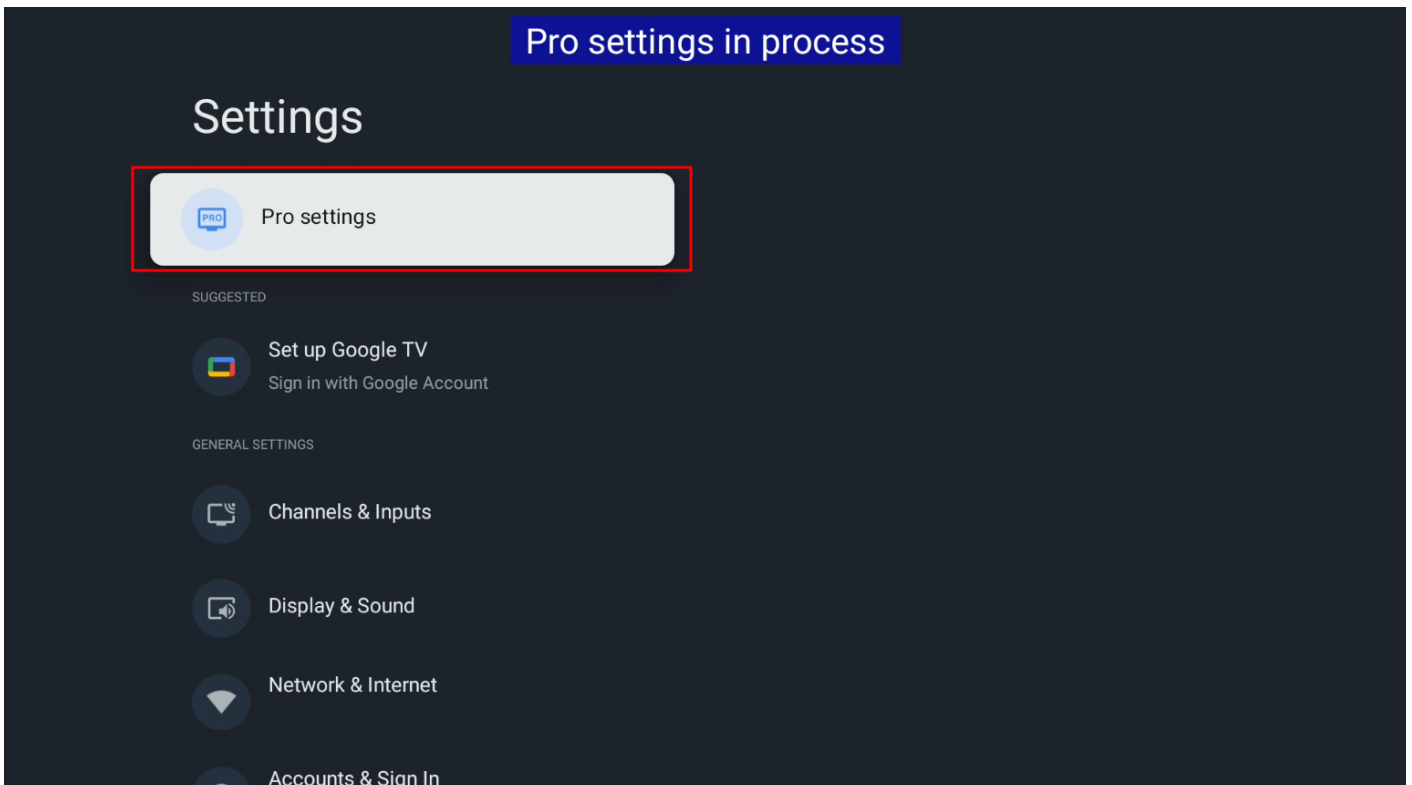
Pro settings in process

Settings

PRO

Pro settings

SUGGESTED

Set up Google TV
Sign in with Google Account

GENERAL SETTINGS

Channels & Inputs

Display & Sound

Network & Internet

Accounts & Sign In